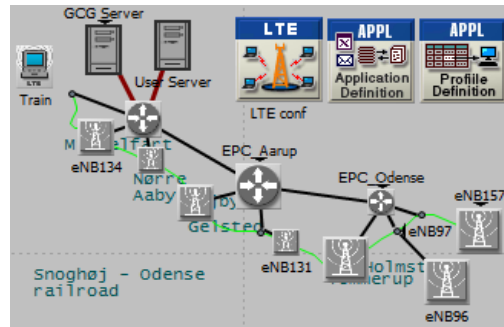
GCG Server
User Server
Train
LTE
LTE conf
APPL
Application Definition
APPL
Profile Definition
M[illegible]lfart
eNB134
Nørre Aaby
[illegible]by
EPC_Aarup
Gelste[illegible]
eNB131
EPC_Odense
eNB157
eNB97
Holmst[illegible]
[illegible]erup
eNB96
Snoghøj - Odense railroad